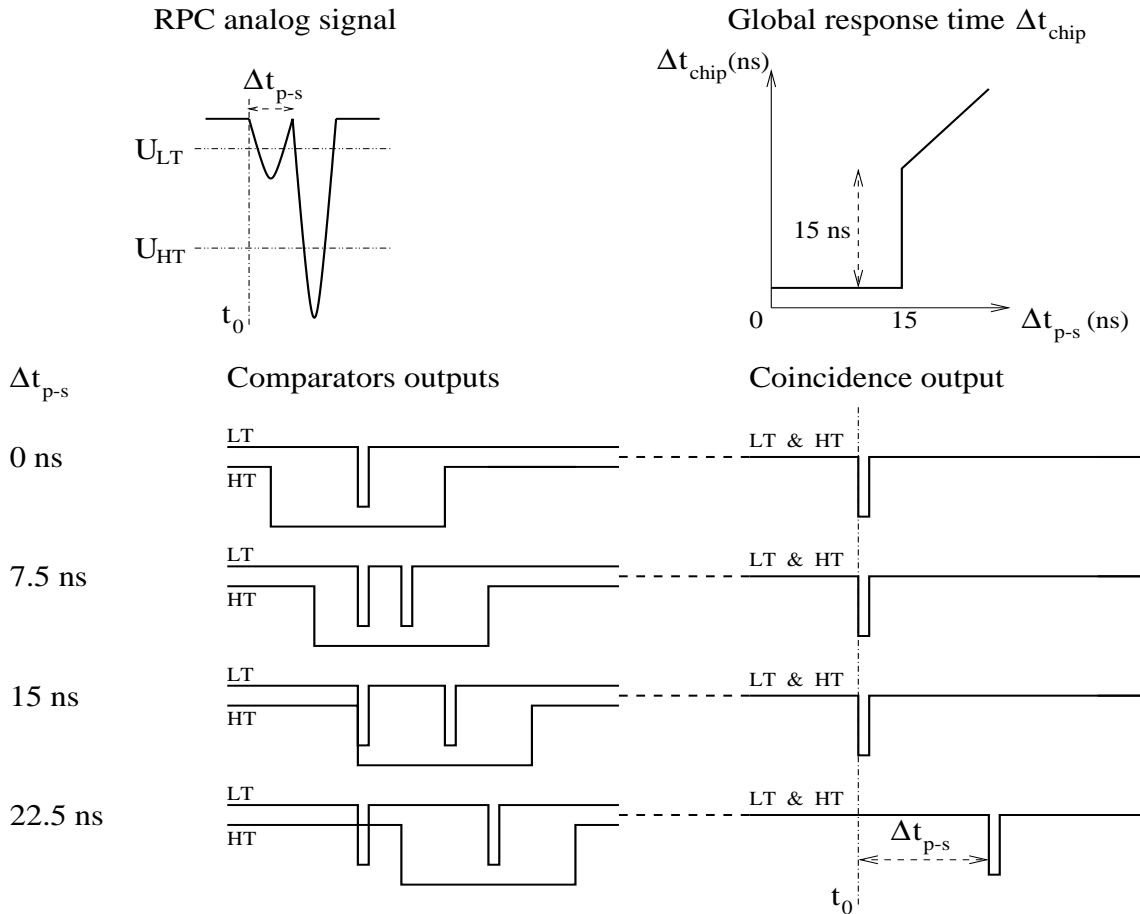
RPC analog signal

$\Delta t_{p-s}$

$U_{LT}$

$U_{HT}$

$t_0$

Global response time $\Delta t_{chip}$

$\Delta t_{chip}$(ns)

15 ns

0

15

$\Delta t_{p-s}$ (ns)

$\Delta t_{p-s}$

Comparators outputs

Coincidence output

0 ns

LT

HT

LT & HT

7.5 ns

LT

HT

LT & HT

15 ns

LT

HT

LT & HT

22.5 ns

LT

HT

LT & HT

$\Delta t_{p-s}$

$t_0$